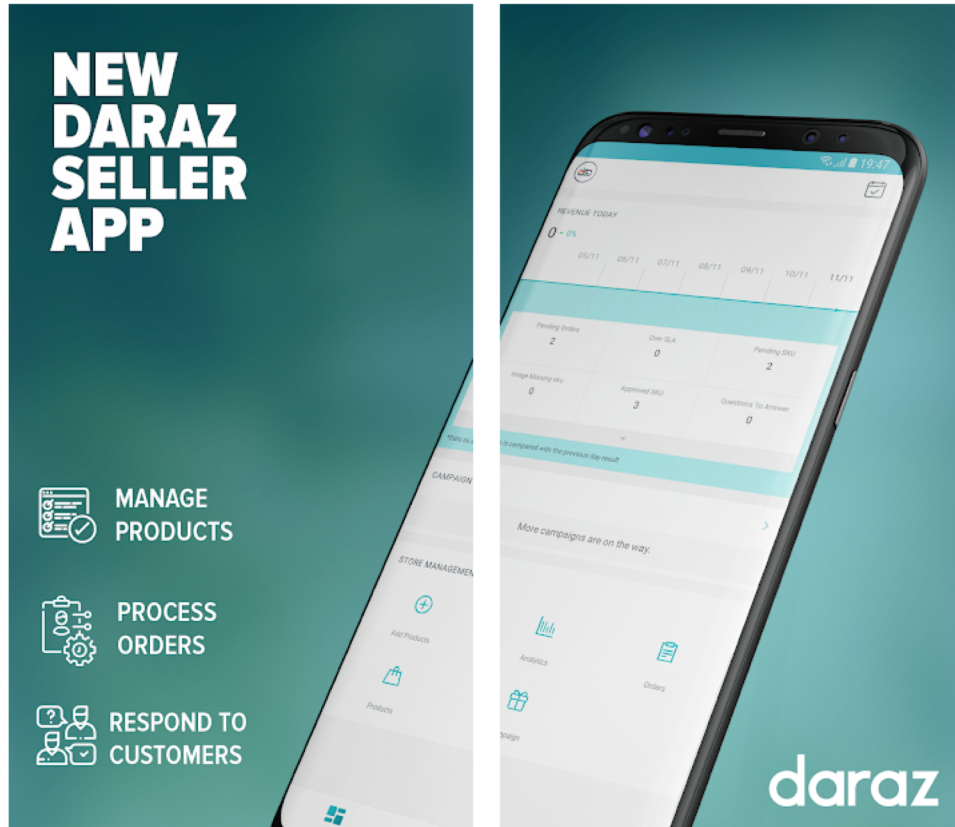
NEW DARAZ SELLER APP

MANAGE PRODUCTS

PROCESS ORDERS

RESPOND TO CUSTOMERS

19:47

REVENUE TODAY

0 - 0%

05/11 06/11 07/11 08/11 09/11 10/11 11/11

Pending Orders 2

Over SLA 0

Pending SKU 2

Image Missing sku 0

Approved SKU 3

Questions To Answer 0

*Data is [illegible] is compared with the previous day result

CAMPAIGN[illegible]

More campaigns are on the way.

STORE MANAGEMEN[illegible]

Add Products

Analytics

Orders

Products

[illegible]mpaign

daraz